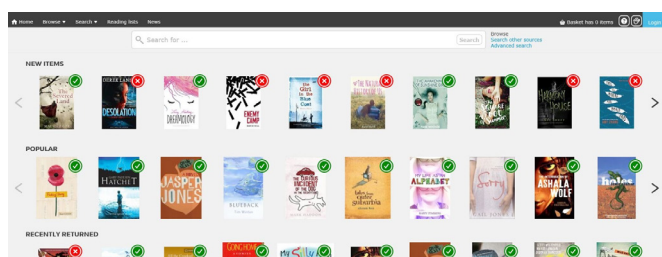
Home Browse Search Reading lists News

Basket has 0 items

Login

Search for ...

Search

Browse
Search other sources
Advanced search

NEW ITEMS

The Severed Land

DESOLATION

DREAMOLOGY

ENEMY CAMP

The Girl in the Blue Coat

HARTLEY HOUSE

POPULAR

HATCHET

JASPER JONES

BLUEBACK

ALPHABET

Sorry

ASHALA WOLF

holes

RECENTLY RETURNED

GOING HOME